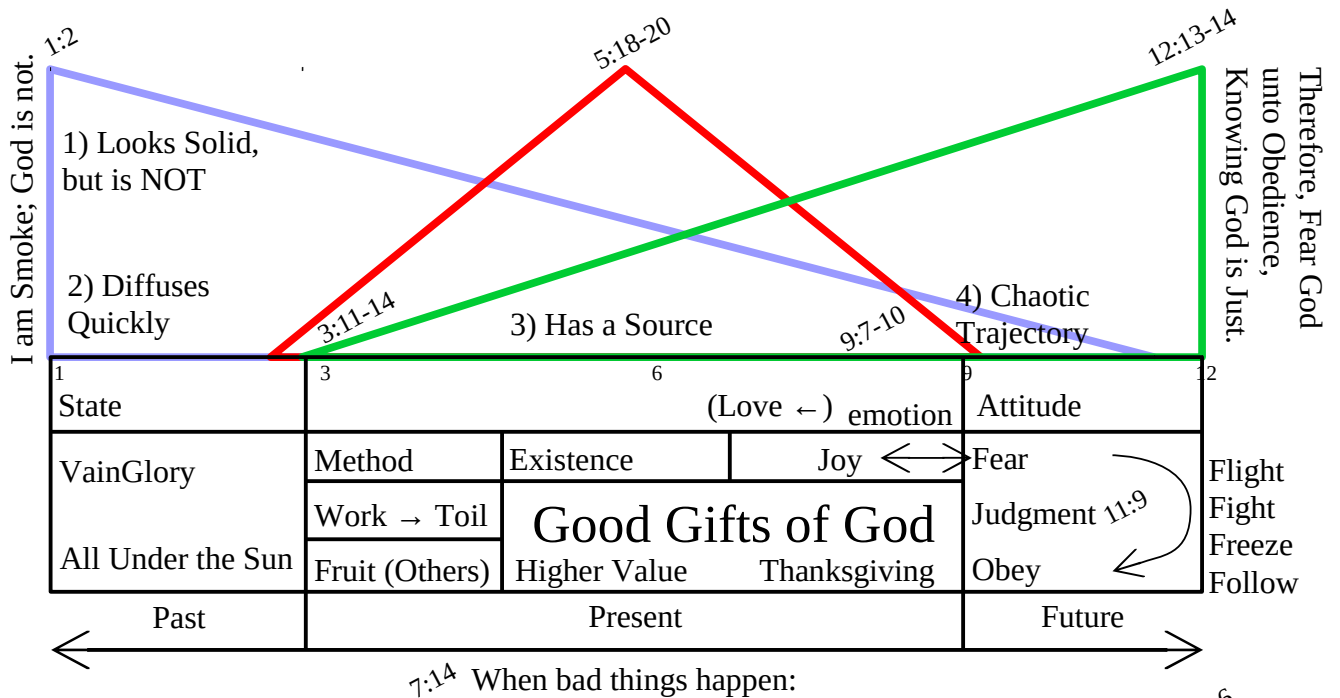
1:2

5:18-20

12:13-14

I am Smoke; God is not.

1) Looks Solid, but is NOT

2) Diffuses Quickly

3:11-14

3) Has a Source

9:7-10

4) Chaotic Trajectory

Therefore, Fear God unto Obedience, Knowing God is Just.

1

3

6

9

12

State

(Love ←) emotion

Attitude

VainGlory

All Under the Sun

Method

Existence

Joy

Fear

Work → Toil

Good Gifts of God

Judgment 11:9

Fruit (Others)

Higher Value

Thanksgiving

Obey

Flight
Fight
Freeze
Follow

Past

Present

Future

7:14 When bad things happen:

6